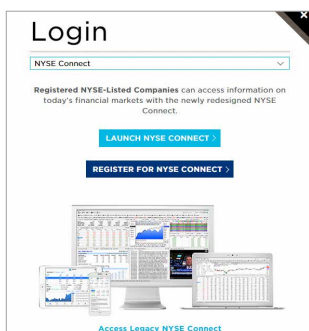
Login

NYSE Connect

Registered NYSE-Listed Companies can access information on today's financial markets with the newly redesigned NYSE Connect.

LAUNCH NYSE CONNECT >

REGISTER FOR NYSE CONNECT >

Access Legacy NYSE Connect